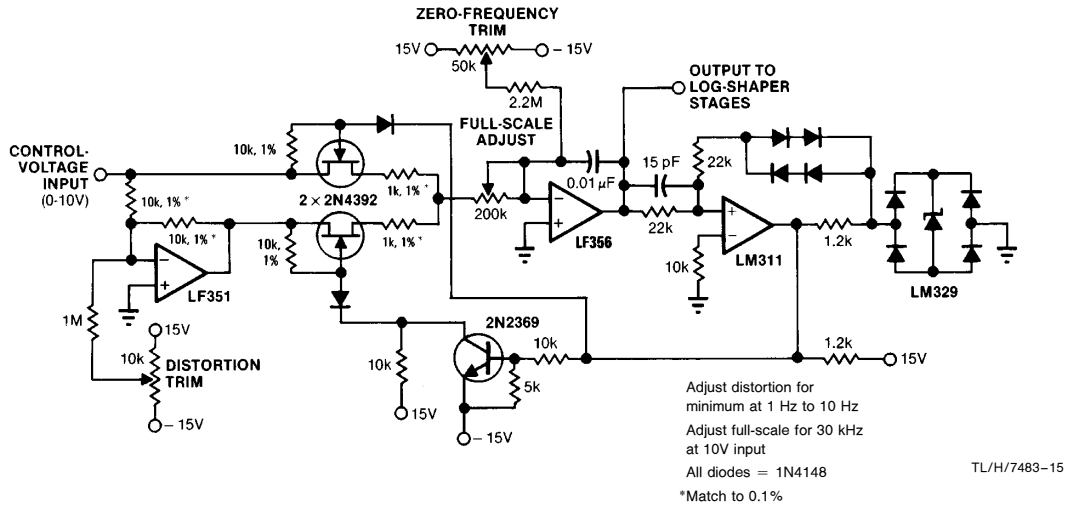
ZERO-FREQUENCY TRIM

15V

50k

– 15V

2.2M

OUTPUT TO LOG-SHAPER STAGES

FULL-SCALE ADJUST

CONTROL-VOLTAGE INPUT (0-10V)

10k, 1%

1k, 1%*

10k, 1%*

10k, 1%*

2 × 2N4392

10k, 1%

1k, 1%*

200k

0.01 μF

15 pF

22k

LF356

22k

LM311

10k

1.2k

LM329

LF351

1M

15V

10k

DISTORTION TRIM

– 15V

2N2369

10k

10k

5k

15V

– 15V

1.2k

15V

Adjust distortion for minimum at 1 Hz to 10 Hz

Adjust full-scale for 30 kHz at 10V input

All diodes = 1N4148

*Match to 0.1%

TL/H/7483–15